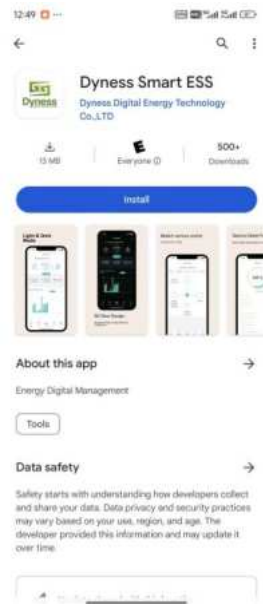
12:49

Dyness

Dyness Smart ESS

Dyness Digital Energy Technology Co.,LTD

15 MB

Everyone ⓘ

500+
Downloads

Install

Light & Dark Mode

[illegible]

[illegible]

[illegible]

About this app

Energy Digital Management

Tools

Data safety

Safety starts with understanding how developers collect and share your data. Data privacy and security practices may vary based on your use, region, and age. The developer provided this information and may update it over time.

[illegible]